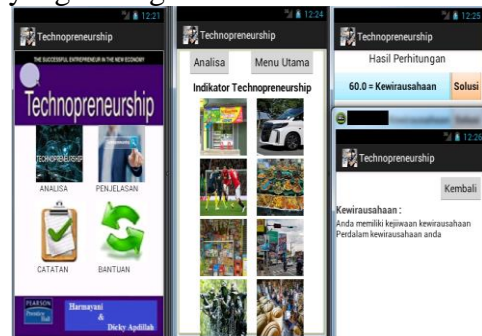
y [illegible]

12:21
Technopreneurship
THE SUCCESSFUL ENTREPRENEUR IN THE NEW ECONOMY
Technopreneurship
TECHNOPRENEURSHIP
ANALISA
PENJELASAN
CATATAN
BANTUAN
PEARSON
Prentice Hall
Harmayani
Dicky Apdillah

12:24
Technopreneurship
Analisa
Menu Utama
Indikator Technopreneurship

12:25
Technopreneurship
Hasil Perhitungan
60.0 = Kewirausahaan
Solusi

12:26
Technopreneurship
Kembali
Kewirausahaan :
Anda memiliki kejiwaan kewirausahaan
Perdalam kewirausahaan anda